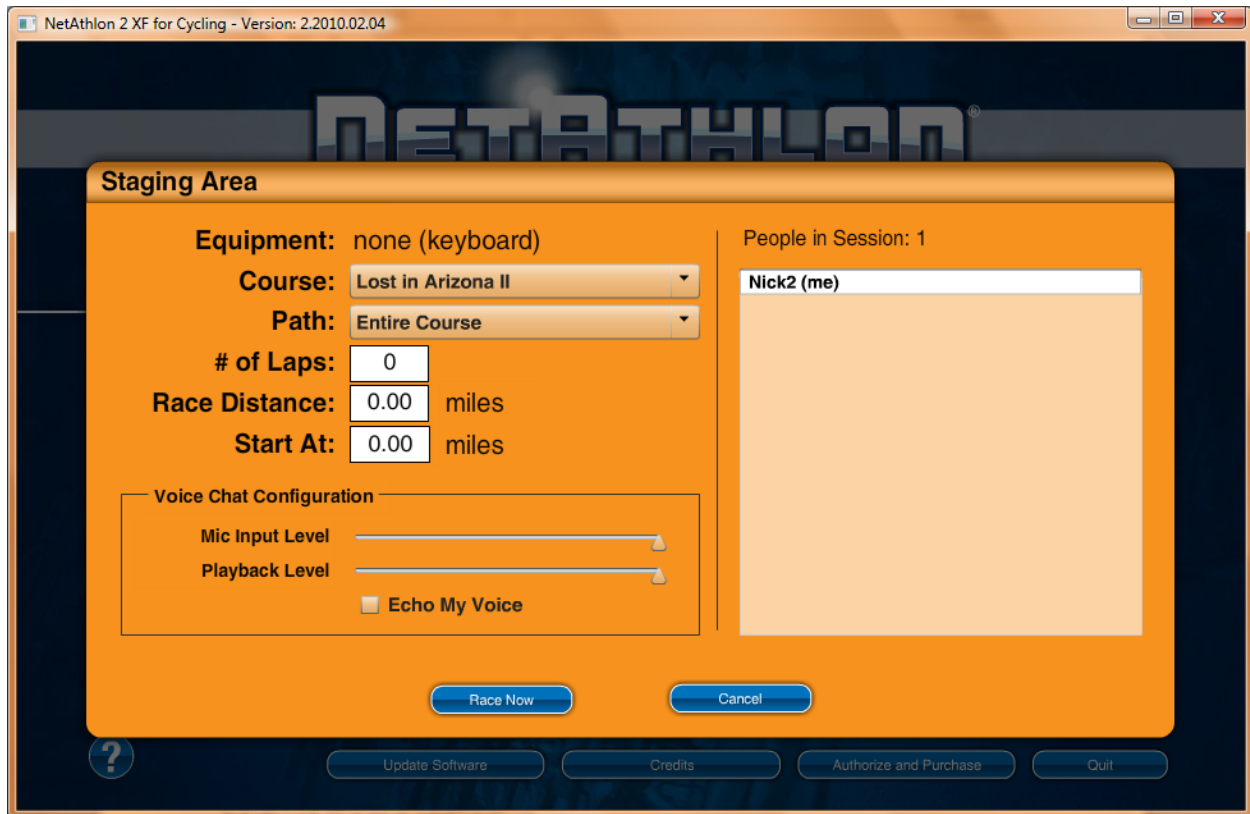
NetAthlon 2 XF for Cycling - Version: 2.2010.02.04

NETATHLON®

Staging Area

Equipment: none (keyboard)
Course: Lost in Arizona II
Path: Entire Course
# of Laps: 0
Race Distance: 0.00 miles
Start At: 0.00 miles

Voice Chat Configuration
Mic Input Level
Playback Level
Echo My Voice

People in Session: 1
Nick2 (me)

Race Now
Cancel

?
Update Software
Credits
Authorize and Purchase
Quit